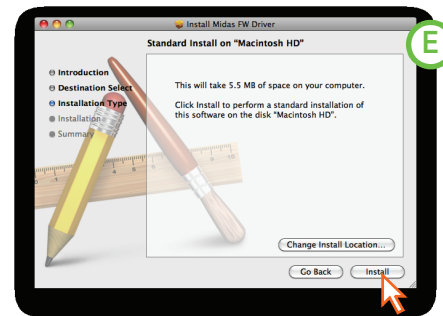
Install Midas FW Driver

Standard Install on "Macintosh HD"

E

Introduction
Destination Select
Installation Type
Installation
Summary

This will take 5.5 MB of space on your computer.

Click Install to perform a standard installation of this software on the disk "Macintosh HD".

Change Install Location...

Go Back

Install